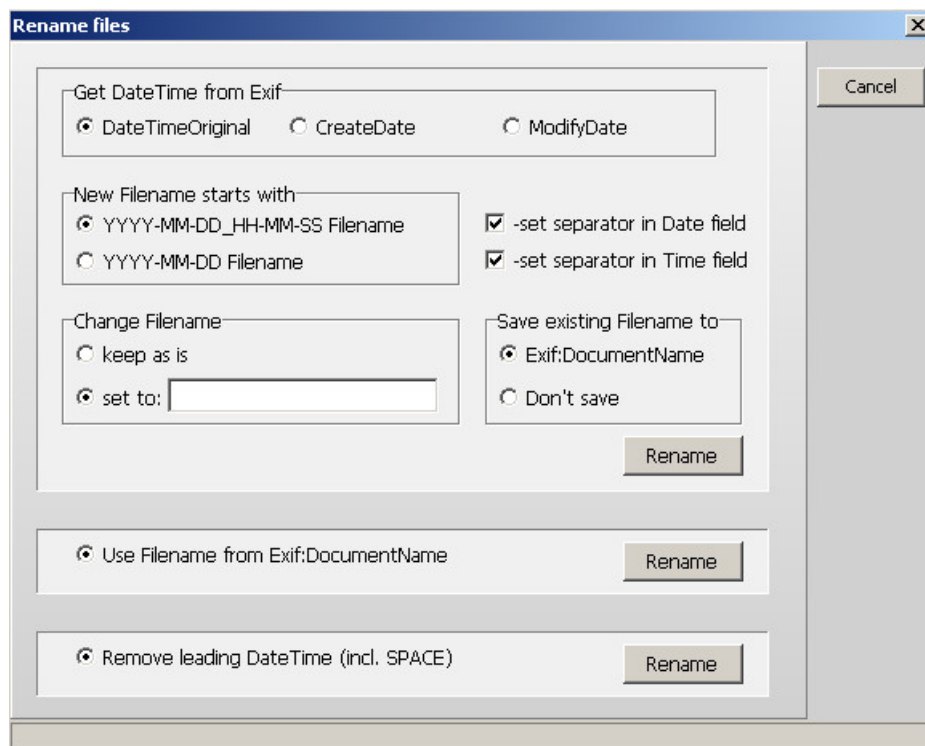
Rename files

X

Cancel

Get DateTime from Exif

DateTimeOriginal

CreateDate

ModifyDate

New Filename starts with

YYYY-MM-DD_HH-MM-SS Filename

YYYY-MM-DD Filename

-set separator in Date field

-set separator in Time field

Change Filename

keep as is

set to:

Save existing Filename to

Exif:DocumentName

Don't save

Rename

Use Filename from Exif:DocumentName

Rename

Remove leading DateTime (incl. SPACE)

Rename